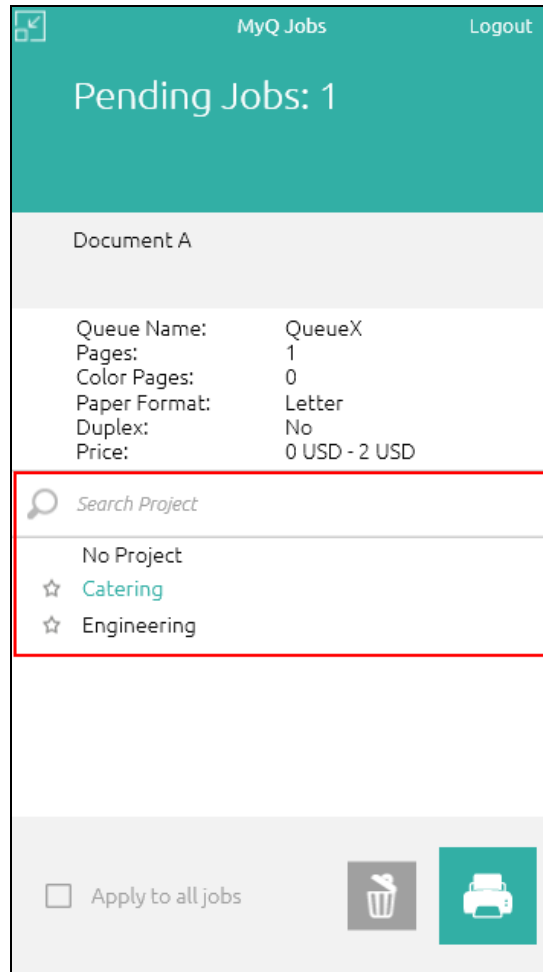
MyQ Jobs

Logout

Pending Jobs: 1

Document A

| | |
|---|---|
| Queue Name: | QueueX |
| Pages: | 1 |
| Color Pages: | 0 |
| Paper Format: | Letter |
| Duplex: | No |
| Price: | 0 USD - 2 USD |

Search Project

No Project
Catering
Engineering

Apply to all jobs